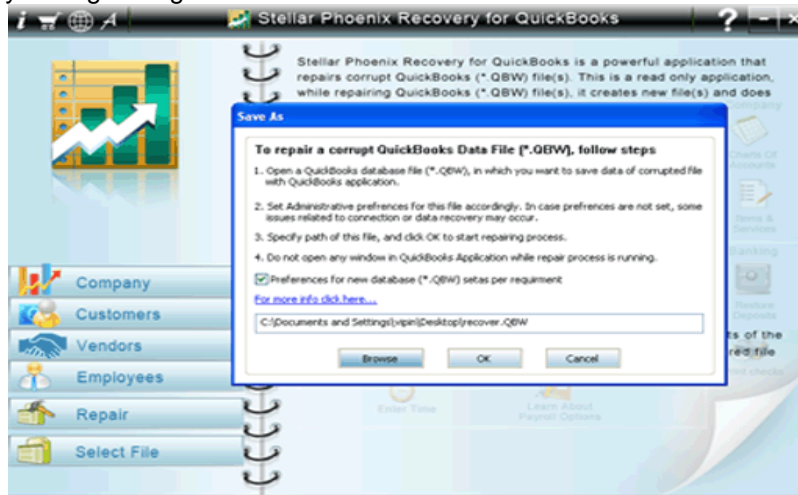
Stellar Phoenix Recovery for QuickBooks

Stellar Phoenix Recovery for QuickBooks is a powerful application that repairs corrupt QuickBooks (*.QBW) file(s). This is a read only application, while repairing QuickBooks (*.QBW) file(s), it creates new file(s) and does

Save As

To repair a corrupt QuickBooks Data File (*.QBW), follow steps

1. Open a QuickBooks database file (*.QBW), in which you want to save data of corrupted file with QuickBooks application.

2. Set Administrative prefrences for this file accordingly. In case prefrences are not set, some issues related to connection or data recovery may occur.

3. Specify path of this file, and click OK to start repairing process.

4. Do not open any window in QuickBooks Application while repair process is running.

Preferences for new database (*.QBW) setas per requirment

For more info click here....

C:\Documents and Settings\vipin\Desktop\recover.QBW

Browse OK Cancel

Company
Chart Of Accounts
Items & Services
Banking
Restore Deposits
ts of the
red file
Enter Time
Learn About Payroll Options

Company
Customers
Vendors
Employees
Repair
Select File